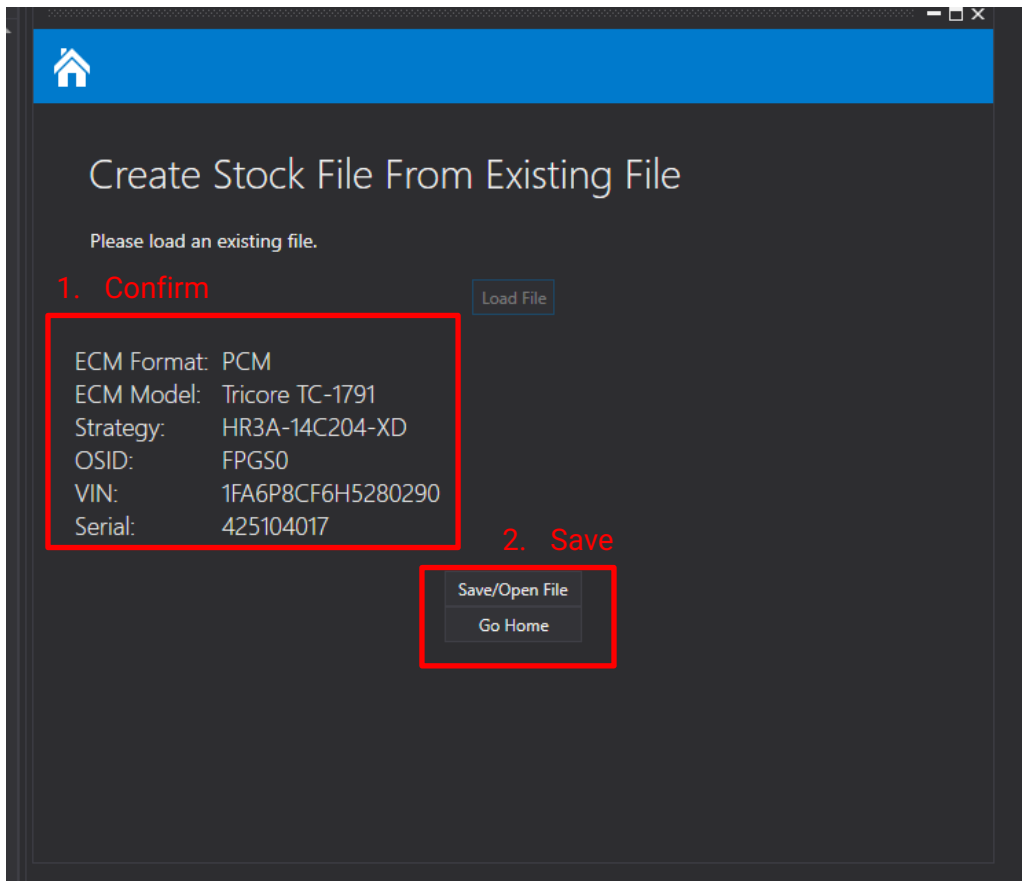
Create Stock File From Existing File

Please load an existing file.

1. Confirm

Load File

ECM Format: PCM
ECM Model: Tricore TC-1791
Strategy: HR3A-14C204-XD
OSID: FPGS0
VIN: 1FA6P8CF6H5280290
Serial: 425104017

2. Save

Save/Open File
Go Home